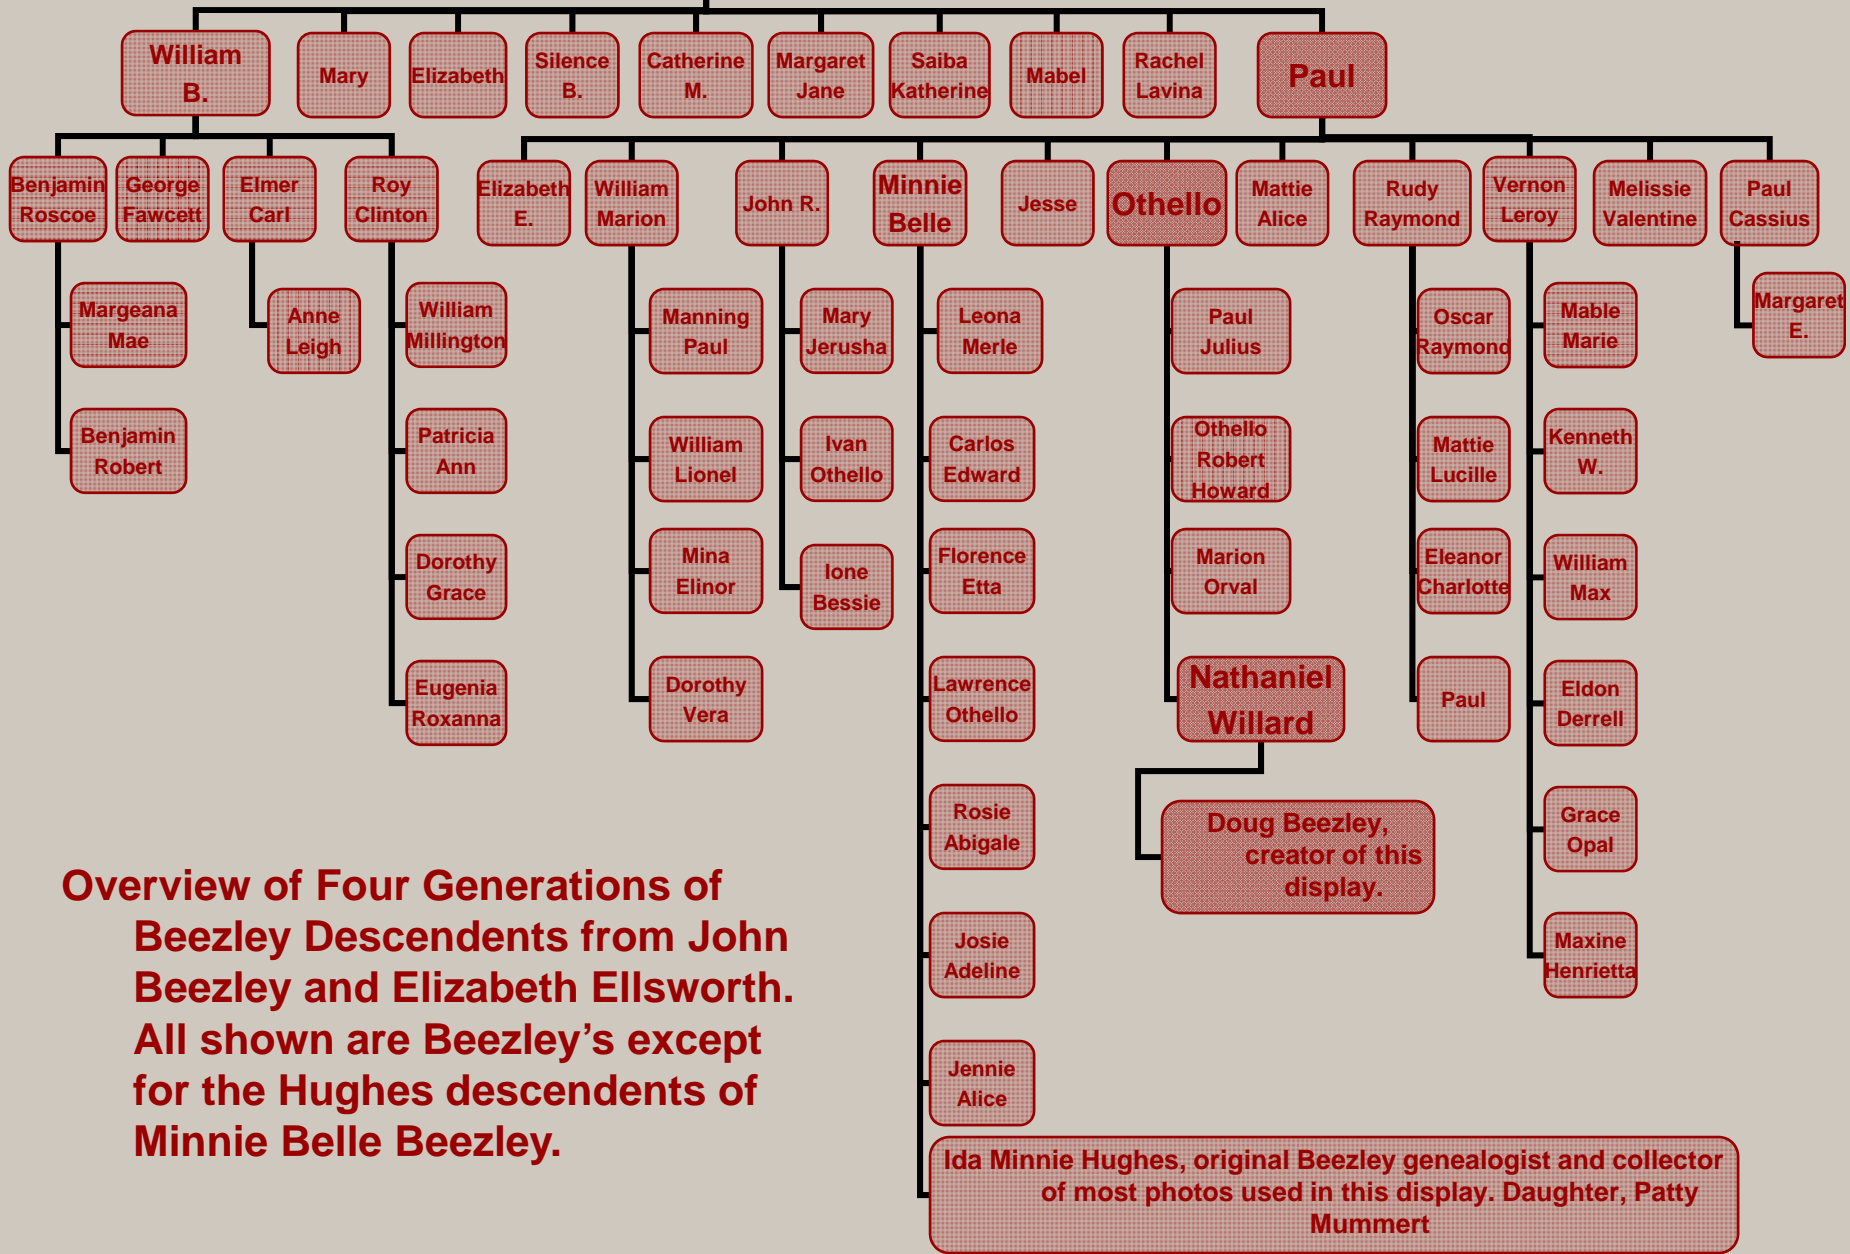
William B.

Mary

Elizabeth

Silence B.

Catherine M.

Margaret Jane

Saiba Katherine

Mabel

Rachel Lavina

Paul

Benjamin Roscoe

George Fawcett

Elmer Carl

Roy Clinton

Margeana Mae

Benjamin Robert

Anne Leigh

William Millington

Patricia Ann

Dorothy Grace

Eugenia Roxanna

Elizabeth E.

William Marion

Manning Paul

William Lionel

Mina Elinor

Dorothy Vera

John R.

Mary Jerusha

Ivan Othello

Ione Bessie

Minnie Belle

Leona Merle

Carlos Edward

Florence Etta

Lawrence Othello

Rosie Abigale

Josie Adeline

Jennie Alice

Ida Minnie Hughes, original Beezley genealogist and collector of most photos used in this display. Daughter, Patty Mummert

Jesse

Othello

Paul Julius

Othello Robert Howard

Marion Orval

Nathaniel Willard

Doug Beezley, creator of this display.

Mattie Alice

Rudy Raymond

Oscar Raymond

Mattie Lucille

Eleanor Charlotte

Paul

Vernon Leroy

Mable Marie

Kenneth W.

William Max

Eldon Derrell

Grace Opal

Maxine Henrietta

Melissie Valentine

Paul Cassius

Margaret E.

Overview of Four Generations of Beezley Descendents from John Beezley and Elizabeth Ellsworth. All shown are Beezley's except for the Hughes descendents of Minnie Belle Beezley.